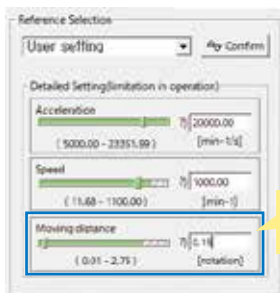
Reference Selection
User setting
Confirm
Detailed Setting(limitation in operation)
Acceleration
20000.00
( 5000.00 - 23351.99 )
[min-1/s]
Speed
1000.00
( 11.68 - 1100.00 )
[min-1]
Moving distance
0.15
( 0.01 - 2.75 )
[rotation]